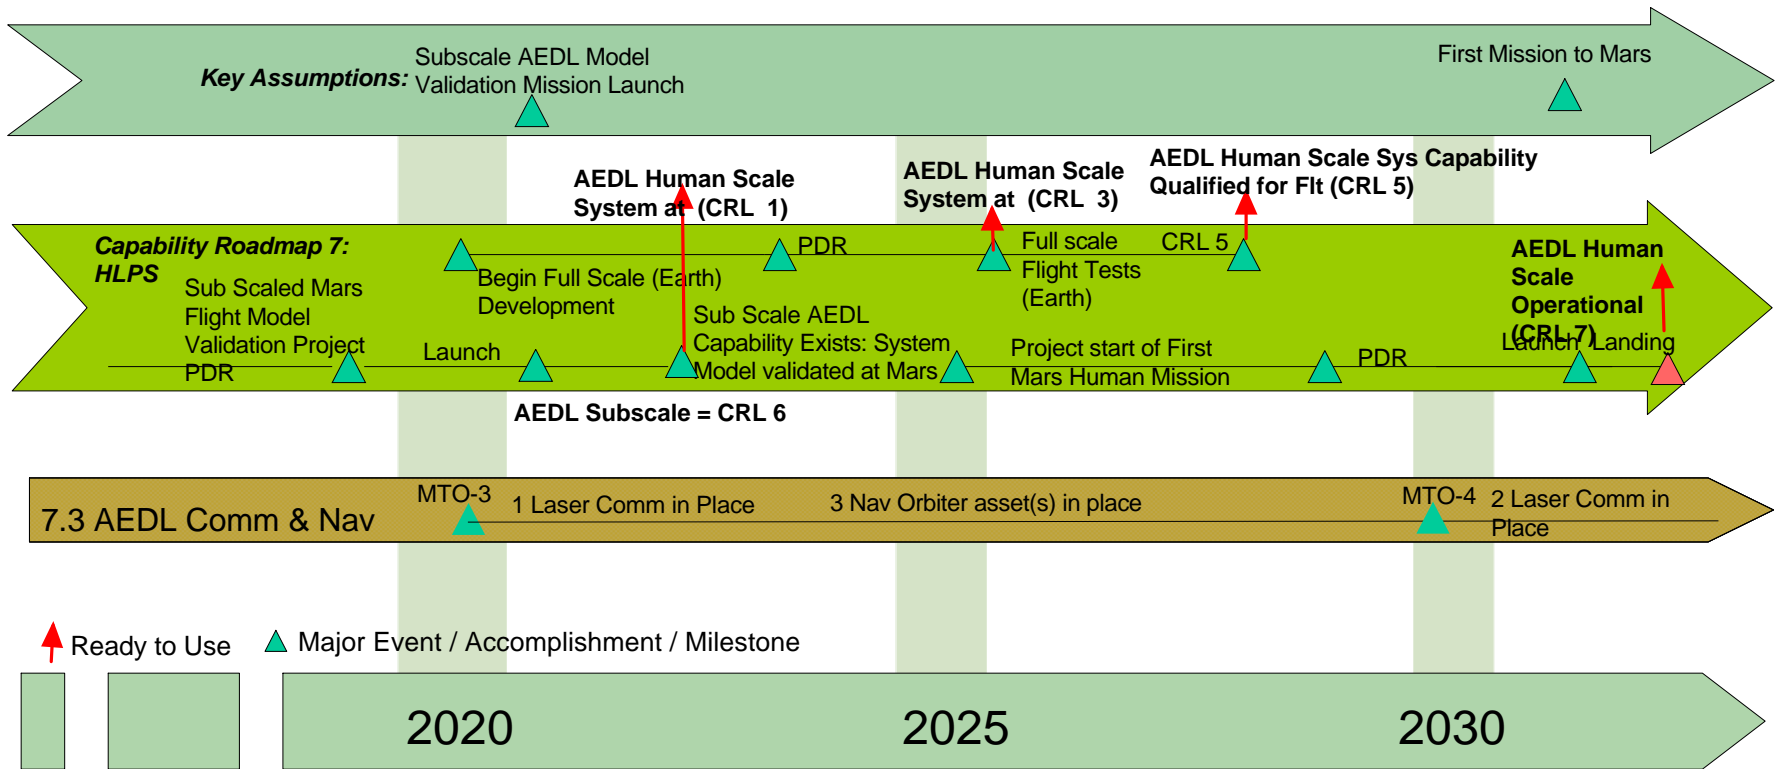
Key Assumptions: Subscale AEDL Model Validation Mission Launch

First Mission to Mars

AEDL Human Scale System at (CRL 1)

AEDL Human Scale System at (CRL 3)

AEDL Human Scale Sys Capability Qualified for Flt (CRL 5)

Capability Roadmap 7: HLPS

PDR

Full scale Flight Tests (Earth)

CRL 5

AEDL Human Scale Operational (CRL 7)

Begin Full Scale (Earth) Development

Sub Scaled Mars Flight Model Validation Project PDR

Launch

Sub Scale AEDL Capability Exists: System Model validated at Mars

Project start of First Mars Human Mission

PDR

Launch

Landing

AEDL Subscale = CRL 6

7.3 AEDL Comm & Nav

MTO-3

1 Laser Comm in Place

3 Nav Orbiter asset(s) in place

MTO-4

2 Laser Comm in Place

Ready to Use

Major Event / Accomplishment / Milestone

2020

2025

2030